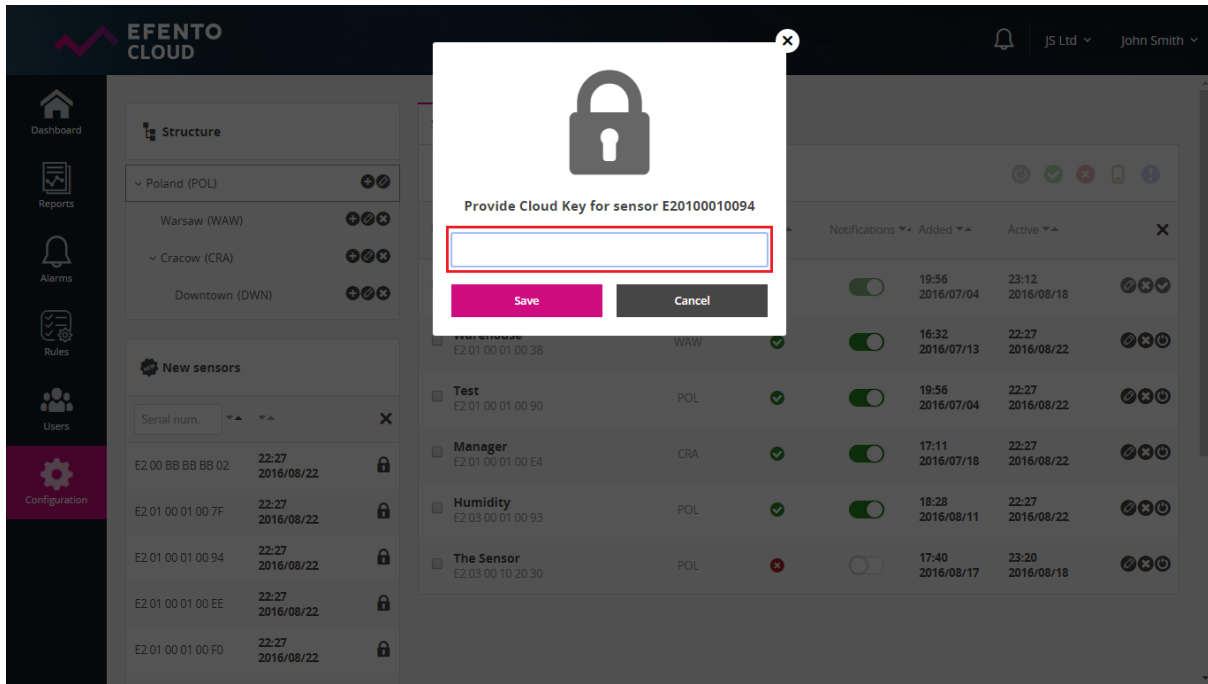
EFENTO CLOUD

JS Ltd
John Smith

Dashboard
Reports
Alarms
Rules
Users
Configuration

Structure

Poland (POL)
Warsaw (WAW)
Cracow (CRA)
Downtown (DWN)

New sensors

Serial num.

| | | |
|---|---|---|
| E2 00 BB BB BB 02 | 22:27 2016/08/22 | |
| E2 01 00 01 00 7F | 22:27 2016/08/22 | |
| E2 01 00 01 00 94 | 22:27 2016/08/22 | |
| E2 01 00 01 00 EE | 22:27 2016/08/22 | |
| E2 01 00 01 00 F0 | 22:27 2016/08/22 | |

Provide Cloud Key for sensor E20100010094

Save
Cancel

Notifications Added Active

| | | | | |
|---|---|---|---|---|
| | | | 19:56 2016/07/04 | 23:12 2016/08/18 |
| Warehouse E2 01 00 01 00 38 | WAW | | 16:32 2016/07/13 | 22:27 2016/08/22 |
| Test E2 01 00 01 00 90 | POL | | 19:56 2016/07/04 | 22:27 2016/08/22 |
| Manager E2 01 00 01 00 E4 | CRA | | 17:11 2016/07/18 | 22:27 2016/08/22 |
| Humidity E2 03 00 01 00 93 | POL | | 18:28 2016/08/11 | 22:27 2016/08/22 |
| The Sensor E2 03 00 10 20 30 | POL | | 17:40 2016/08/17 | 23:20 2016/08/18 |